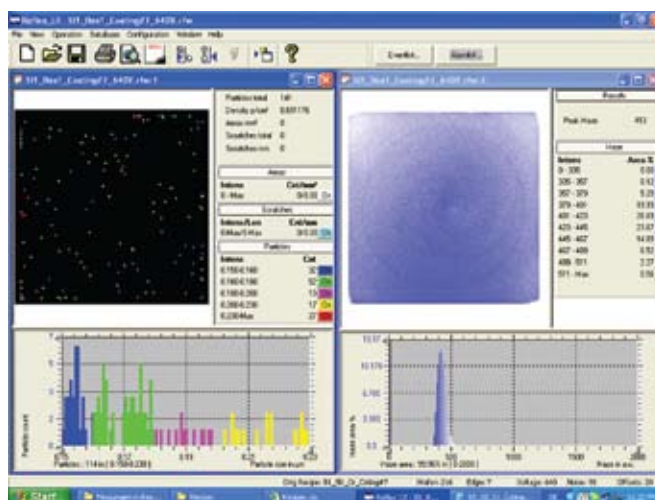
ReflexLit - 101_New1_CoatingF1_6408.rfw
File View Operation Database Configuration Window Help
Overlkt... Savekt...
101_New1_CoatingF1_6408.rfw:1
Particles total 149
Density p/cm² 0.831176
Areas mm² 0
Scratches total 0
Scratches mm 0
Areas
Intens Cnt/mm²
0 - Max 0/0.00
Scratches
Intens/Len Cnt/mm
0/Max/0-Max 0/0.00
Particles
Intens Cnt
0.150-0.160 30
0.160-0.180 52
0.180-0.200 13
0.200-0.230 17
0.230-Max 27
101_New1_CoatingF1_6408.rfw:2
Results
Peak Haze 450
Haze
Intens Area %
0 - 306 0.00
306 - 357 0.12
357 - 379 5.20
379 - 401 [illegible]
401 - 423 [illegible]
423 - 445 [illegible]
445 - 467 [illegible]
467 - 489 0.52
489 - 511 2.27
511 - Max 0.56
Particles count
Particles: 114 in [0.150-0.230]
0.12 0.16 0.2 0.23
Particle size in µm
Haze area %
Haze area: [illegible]
500 1000 1500 2000
Start